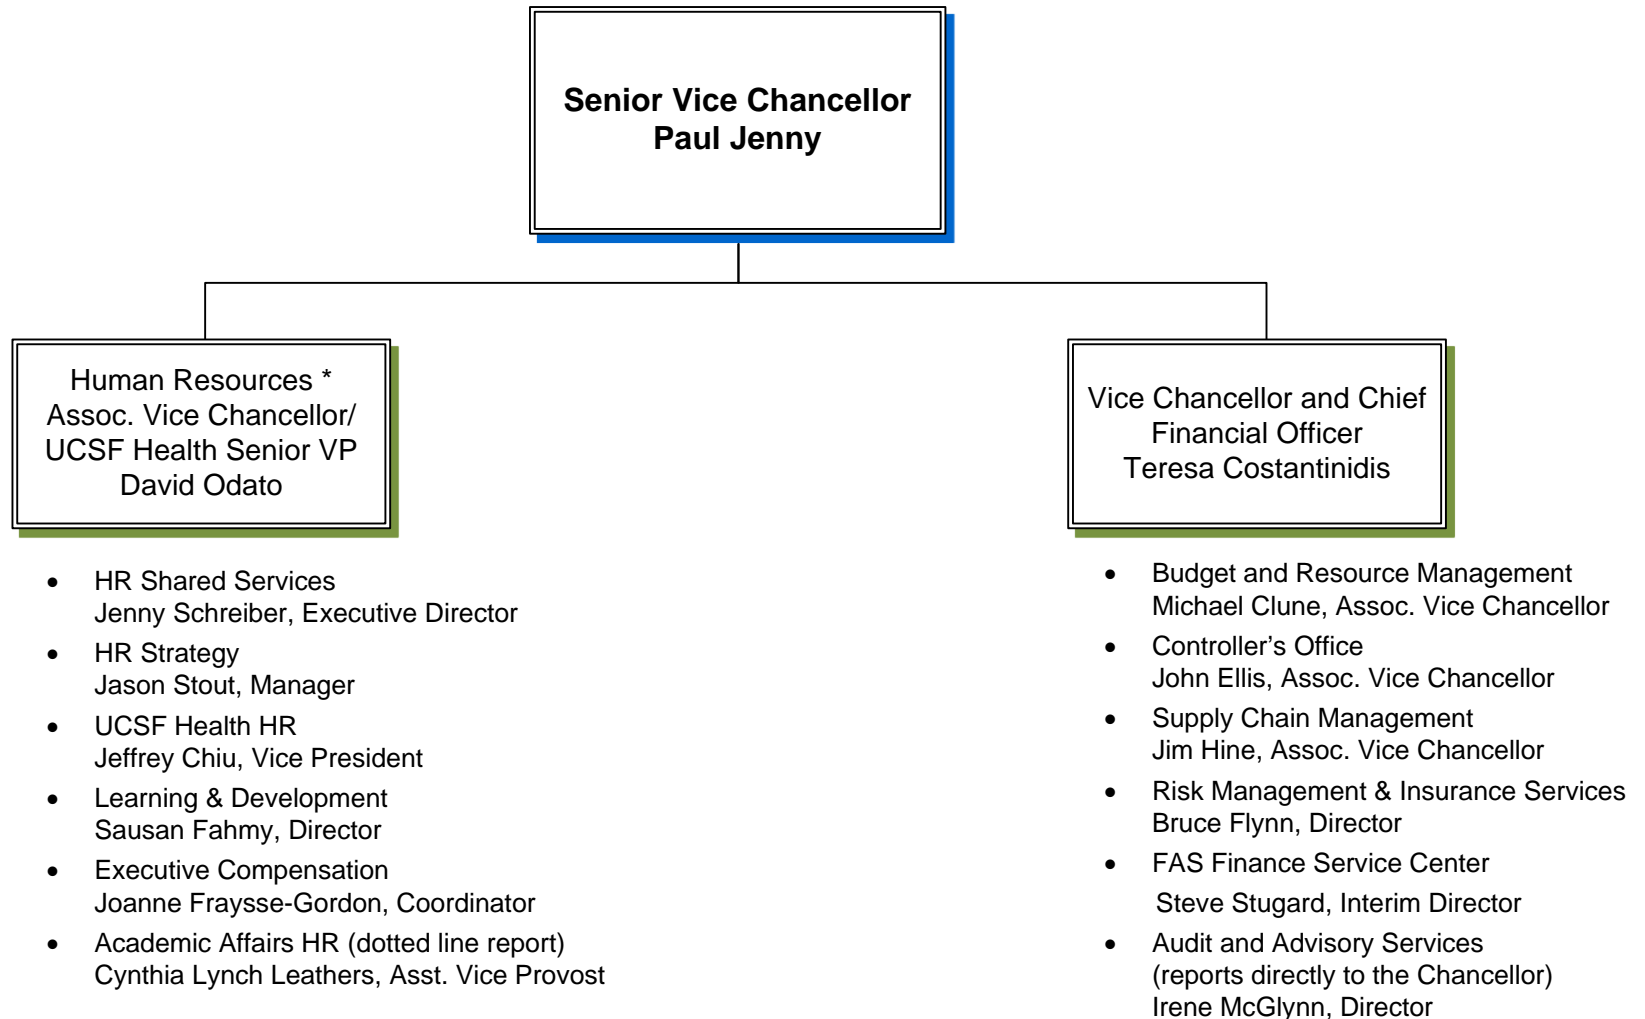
Senior Vice Chancellor
Paul Jenny

Human Resources *
Assoc. Vice Chancellor/
UCSF Health Senior VP
David Odato

- HR Shared Services
Jenny Schreiber, Executive Director
- HR Strategy
Jason Stout, Manager
- UCSF Health HR
Jeffrey Chiu, Vice President
- Learning & Development
Sausan Fahmy, Director
- Executive Compensation
Joanne Fraysse-Gordon, Coordinator
- Academic Affairs HR (dotted line report)
Cynthia Lynch Leathers, Asst. Vice Provost

Vice Chancellor and Chief
Financial Officer
Teresa Costantinidis

- Budget and Resource Management
Michael Clune, Assoc. Vice Chancellor
- Controller's Office
John Ellis, Assoc. Vice Chancellor
- Supply Chain Management
Jim Hine, Assoc. Vice Chancellor
- Risk Management & Insurance Services
Bruce Flynn, Director
- FAS Finance Service Center
Steve Stugard, Interim Director
- Audit and Advisory Services
(reports directly to the Chancellor)
Irene McGlynn, Director